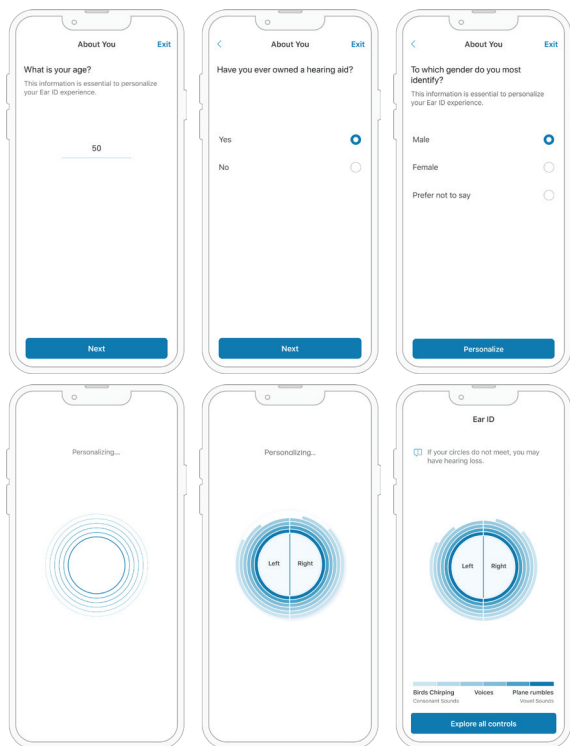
About You
Exit

What is your age?
This information is essential to personalize your Ear ID experience.

50

Next

<
About You
Exit

Have you ever owned a hearing aid?

Yes

No

Next

<
About You
Exit

To which gender do you most identify?
This information is essential to personalize your Ear ID experience.

Male

Female

Prefer not to say

Personalize

Personalizing...

Personalizing...

Left
Right

Ear ID

If your circles do not meet, you may have hearing loss.

Left
Right

Birds Chirping
Consonant Sounds
Voices
Plane rumbles
Vowel Sounds

Explore all controls